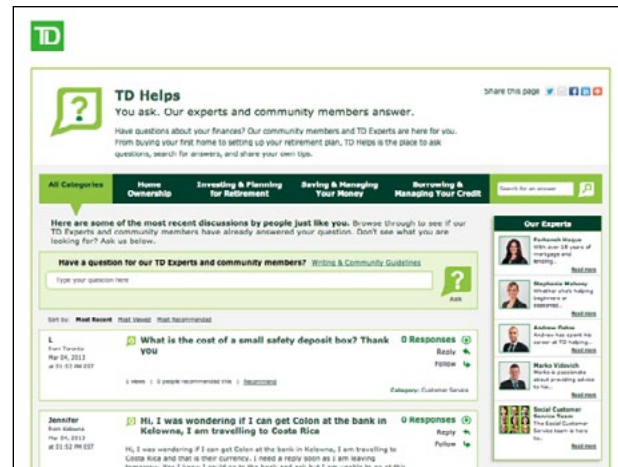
TD

TD Helps
You ask. Our experts and community members answer.

Share this page

Have questions about your finances? Our community members and TD Experts are here for you. From buying your first home to setting up your retirement plan, TD Helps is the place to ask questions, search for answers, and share your own tips.

All Categories | Home Ownership | Investing & Planning for Retirement | Saving & Managing Your Money | Borrowing & Managing Your Credit

Search for an answer

Here are some of the most recent discussions by people just like you. Browse through to see if our TD Experts and community members have already answered your question. Don't see what you are looking for? Ask us below.

Have a question for our TD Experts and community members? Writing & Community Guidelines

Type your question here

Ask

Sort by: Most Recent Most Viewed Most Recommended

L
from Toronto
Mar 04, 2013
at 01:53 PM EST

What is the cost of a small safety deposit box? Thank you

0 Responses
Reply
Follow

1 views | 0 people recommended this | Recommend

Category: Customer Service

Jennifer
from Toronto
Mar 04, 2013
at 01:52 PM EST

Hi, I was wondering if I can get Colon at the bank in Kelowna, I am travelling to Costa Rica

0 Responses
Reply
Follow

Hi, I was wondering if I can get Colon at the bank in Kelowna, I am travelling to Costa Rica and that is their currency. I need a reply soon as I am leaving tomorrow. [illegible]

Our Experts

Farhanah Haque
With over 18 years of mortgage and lending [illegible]
Read more

Stephanie Mahony
Whether she's helping beginners or experienced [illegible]
Read more

Andrew Pulles
Andrew is a senior investment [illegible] at TD helping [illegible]
Read more

Marko Vidovich
Marko is passionate about providing advice to his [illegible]
Read more

Social Customer Service Team
The Social Customer Service team is here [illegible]
Read more